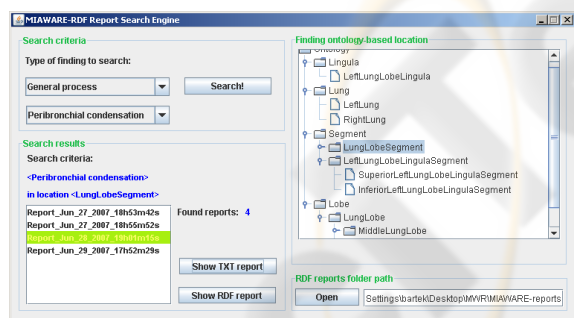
MIAWARE-RDF Report Search Engine

Search criteria

Type of finding to search:

General process

Search!

Peribronchial condensation

Search results

Search criteria:

<Peribronchial condensation>

in location <LungLobeSegment>

Report_Jun_27_2007_18h53m42s

Report_Jun_27_2007_18h55m52s

Report_Jun_28_2007_18h01m15s

Report_Jun_29_2007_17h52m29s

Found reports: 4

Show TXT report

Show RDF report

Finding ontology-based location

Ontology

Lingula

LeftLungLobeLingula

Lung

LeftLung

RightLung

Segment

LungLobeSegment

LeftLungLobeLingulaSegment

SuperiorLeftLungLobeLingulaSegment

InferiorLeftLungLobeLingulaSegment

Lobe

LungLobe

MiddleLungLobe

RDF reports folder path

Open

Settings\bartek\Desktop\MWR\MIAWARE-reports